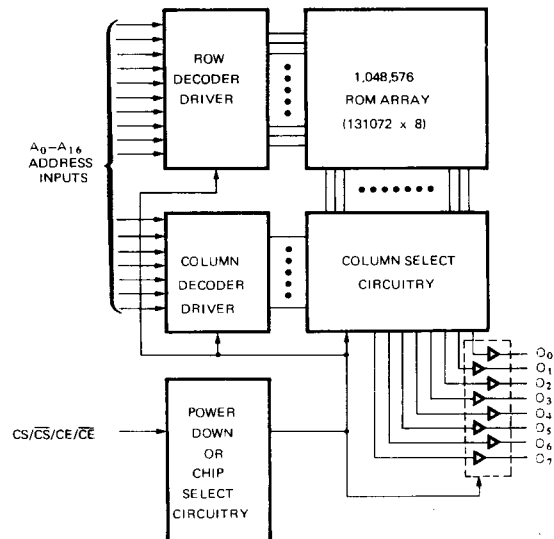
ROW DECODER DRIVER

1,048,576 ROM ARRAY (131072 x 8)

$A_0$–$A_{16}$ ADDRESS INPUTS

COLUMN DECODER DRIVER

COLUMN SELECT CIRCUITRY

$O_0$
$O_1$
$O_2$
$O_3$
$O_4$
$O_5$
$O_6$
$O_7$

CS/$\overline{CS}$/CE/$\overline{CE}$

POWER DOWN OR CHIP SELECT CIRCUITRY